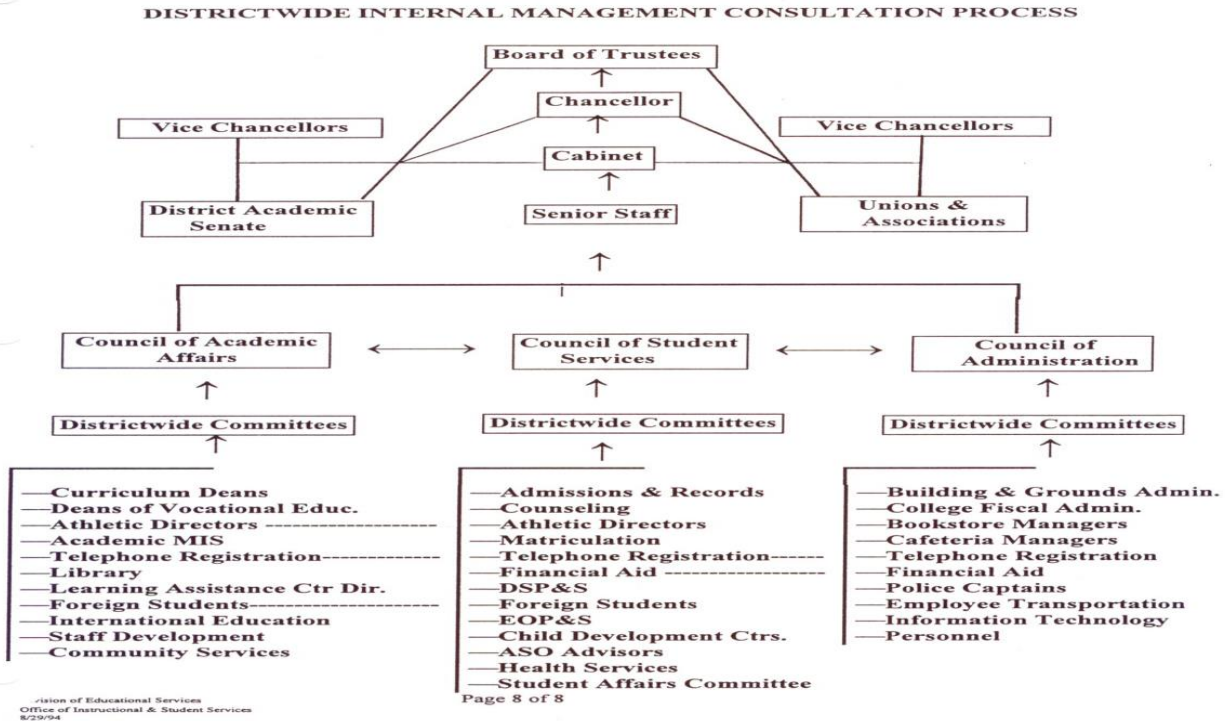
DISTRICTWIDE INTERNAL MANAGEMENT CONSULTATION PROCESS

Board of Trustees

Chancellor

Vice Chancellors

Vice Chancellors

Cabinet

District Academic Senate

Senior Staff

Unions & Associations

Council of Academic Affairs

Council of Student Services

Council of Administration

Districtwide Committees

Districtwide Committees

Districtwide Committees

—Curriculum Deans
—Deans of Vocational Educ.
—Athletic Directors
—Academic MIS
—Telephone Registration
—Library
—Learning Assistance Ctr Dir.
—Foreign Students
—International Education
—Staff Development
—Community Services

—Admissions & Records
—Counseling
—Athletic Directors
—Matriculation
—Telephone Registration
—Financial Aid
—DSP&S
—Foreign Students
—EOP&S
—Child Development Ctrs.
—ASO Advisors
—Health Services
—Student Affairs Committee

—Building & Grounds Admin.
—College Fiscal Admin.
—Bookstore Managers
—Cafeteria Managers
—Telephone Registration
—Financial Aid
—Police Captains
—Employee Transportation
—Information Technology
—Personnel

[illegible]ision of Educational Services
Office of Instructional & Student Services
8/29/94

Page 8 of 8